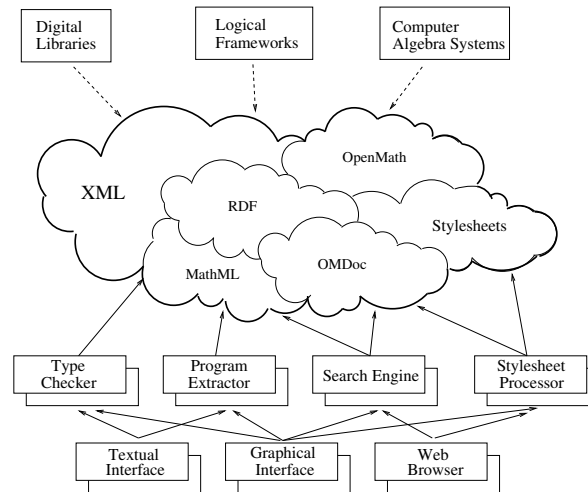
Digital Libraries

Logical Frameworks

Computer Algebra Systems

XML

OpenMath

RDF

Stylesheets

MathML

OMDoc

Type Checker

Program Extractor

Search Engine

Stylesheet Processor

Textual Interface

Graphical Interface

Web Browser